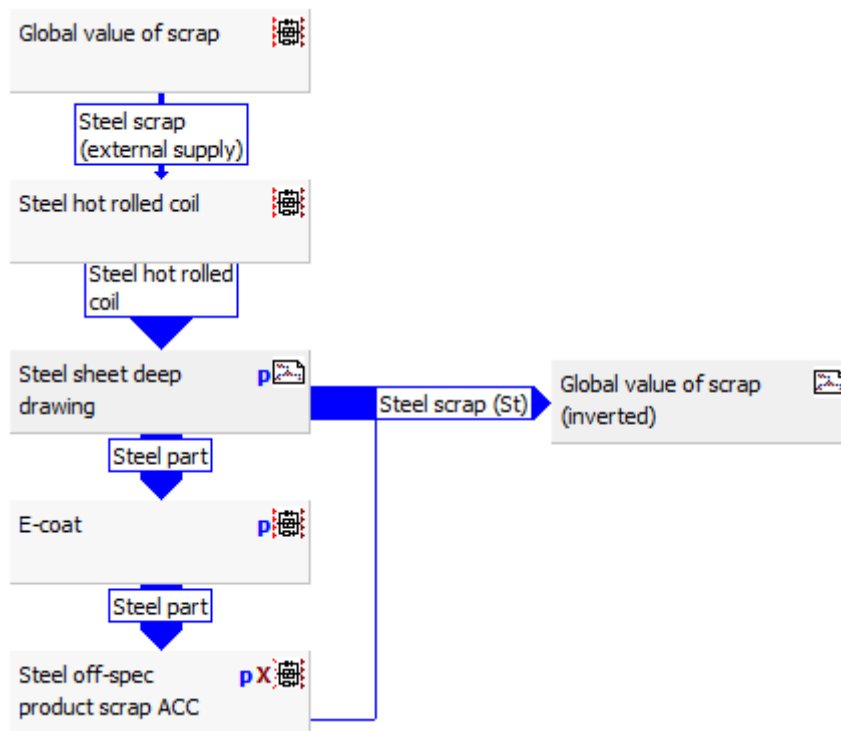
Global value of scrap

Steel scrap (external supply)

Steel hot rolled coil

Steel hot rolled coil

Steel sheet deep drawing p

Steel scrap (St)

Global value of scrap (inverted)

Steel part

E-coat p

Steel part

Steel off-spec product scrap ACC p X